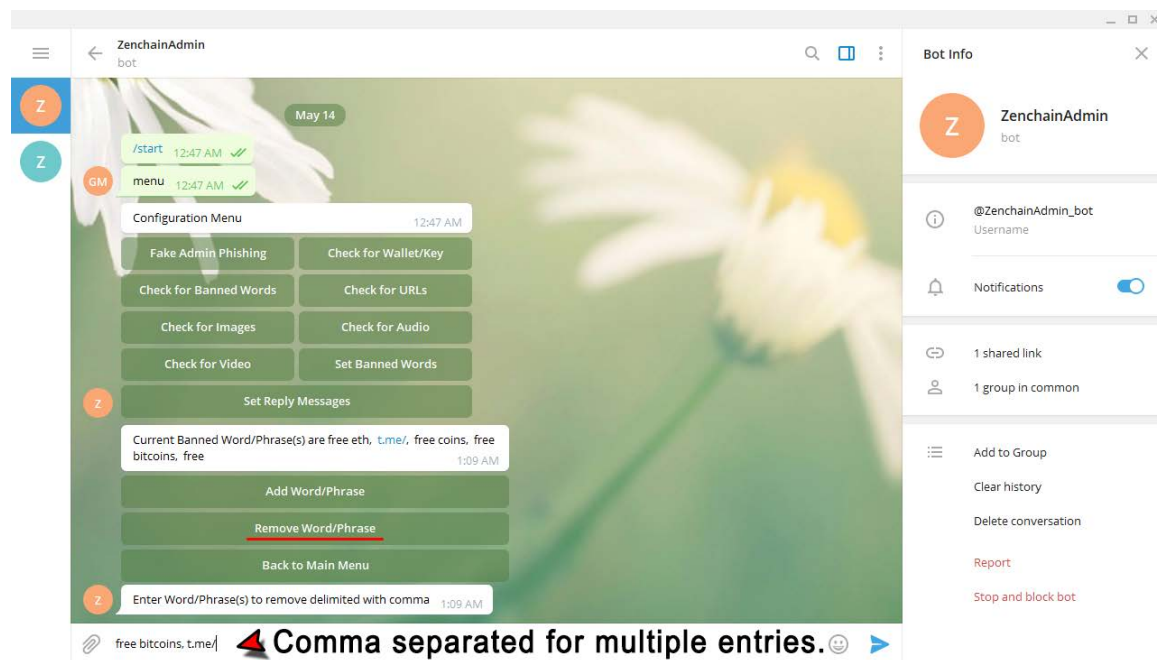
ZenchainAdmin
bot

May 14

/start 12:47 AM

GM

menu 12:47 AM

Configuration Menu 12:47 AM

| Fake Admin Phishing | Check for Wallet/Key |
|---|---|
| Check for Banned Words | Check for URLs |
| Check for Images | Check for Audio |
| Check for Video | Set Banned Words |

Set Reply Messages

Current Banned Word/Phrase(s) are free eth, t.me/, free coins, free bitcoins, free 1:09 AM

Add Word/Phrase

Remove Word/Phrase

Back to Main Menu

Enter Word/Phrase(s) to remove delimited with comma 1:09 AM

free bitcoins, t.me/

Comma separated for multiple entries.

Bot Info

ZenchainAdmin
bot

@ZenchainAdmin_bot
Username

Notifications

1 shared link

1 group in common

Add to Group

Clear history

Delete conversation

Report

Stop and block bot